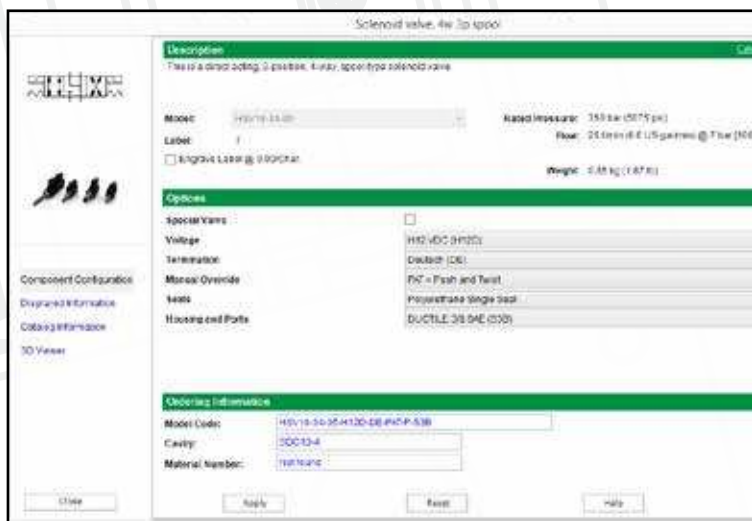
Solenoid valve, 4w 3p spool

Description

This is a direct acting, 3-position, 4-way, spool-type solenoid valve.

Model: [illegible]

Label: 1

Engrave Label @ 0.00/Char.

Rated Pressure: 350 bar (5075 psi)

Flow: 25.0 l/min (6.6 US gal/min) @ 7 bar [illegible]

Weight: 0.85 kg (1.87 lb)

Component Configuration

Diagramed Information

Catalog Information

3D Viewer

Options

Special Valve

Voltage: H12 VDC (H12D)

Termination: Deutsch (DE)

Manual Override: PAT = Push and Twist

Seals: Polyurethane Single Seal

Housing and Ports: DUCTILE 3/8 SAE (S3B)

Ordering Information

Model Code: HSV10-34-35-H12D-DE-PAT-P-S3B

Cavity: SDC10-4

Material Number: not found

Close

Apply

Reset

Help